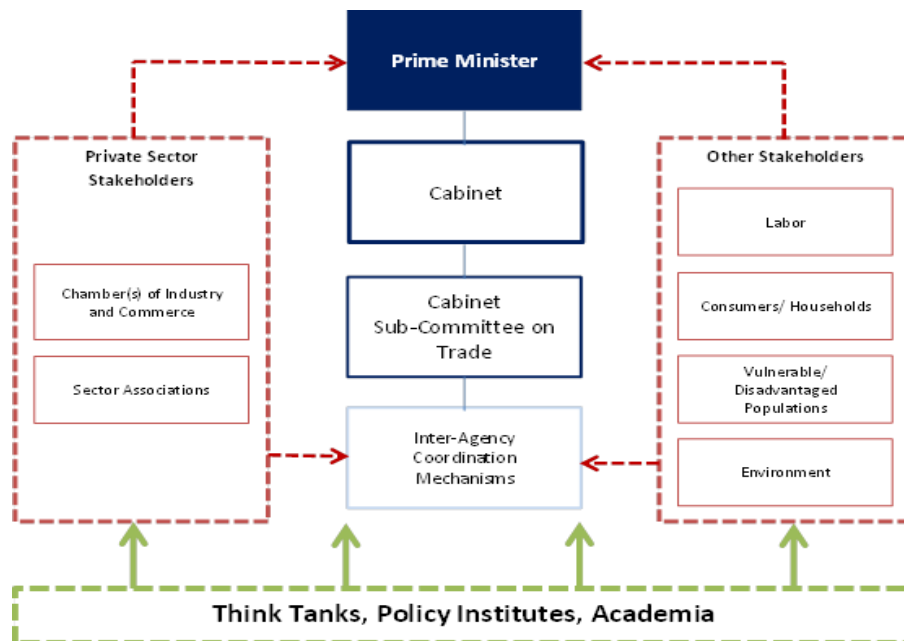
Prime Minister

Private Sector Stakeholders

Chamber(s) of Industry and Commerce

Sector Associations

Cabinet

Cabinet Sub-Committee on Trade

Inter-Agency Coordination Mechanisms

Other Stakeholders

Labor

Consumers/ Households

Vulnerable/ Disadvantaged Populations

Environment

Think Tanks, Policy Institutes, Academia